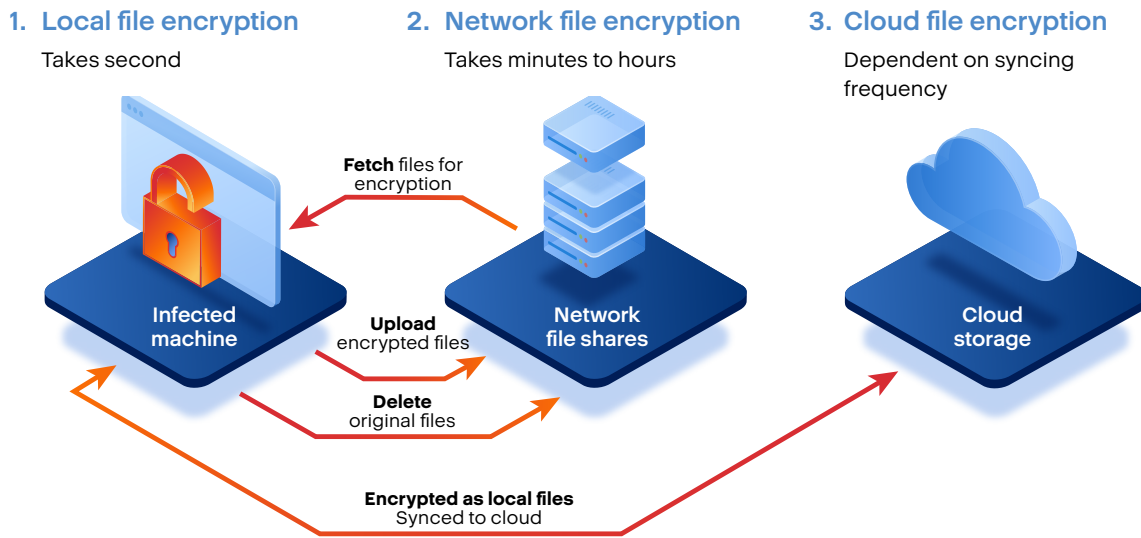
1. Local file encryption
Takes second

2. Network file encryption
Takes minutes to hours

3. Cloud file encryption
Dependent on syncing frequency

**Fetch** files for encryption

Infected machine

**Upload** encrypted files

Network file shares

**Delete** original files

Cloud storage

**Encrypted as local files**
Synced to cloud